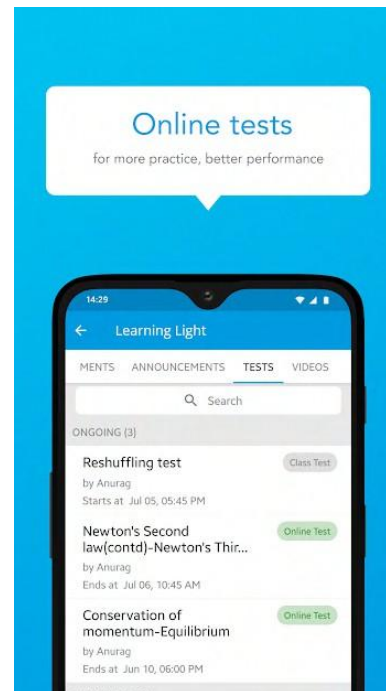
Online tests
for more practice, better performance

14:29

Learning Light

MENTS ANNOUNCEMENTS TESTS VIDEOS

Search

ONGOING (3)

Reshuffling test
Class Test
by Anurag
Starts at Jul 05, 05:45 PM

Newton's Second law(contd)-Newton's Thir...
Online Test
by Anurag
Ends at Jul 06, 10:45 AM

Conservation of momentum-Equilibrium
Online Test
by Anurag
Ends at Jun 10, 06:00 PM